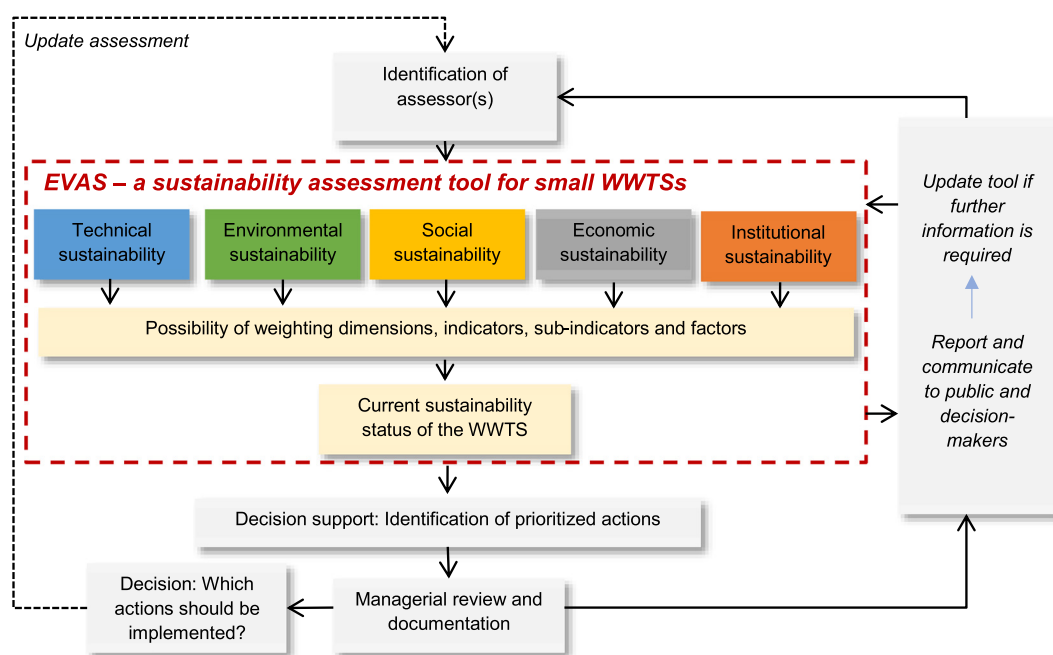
Update assessment

Identification of assessor(s)

EVAS – a sustainability assessment tool for small WWTSs

Technical sustainability

Environmental sustainability

Social sustainability

Economic sustainability

Institutional sustainability

Possibility of weighting dimensions, indicators, sub-indicators and factors

Current sustainability status of the WWTS

Update tool if further information is required

Report and communicate to public and decision-makers

Decision support: Identification of prioritized actions

Decision: Which actions should be implemented?

Managerial review and documentation